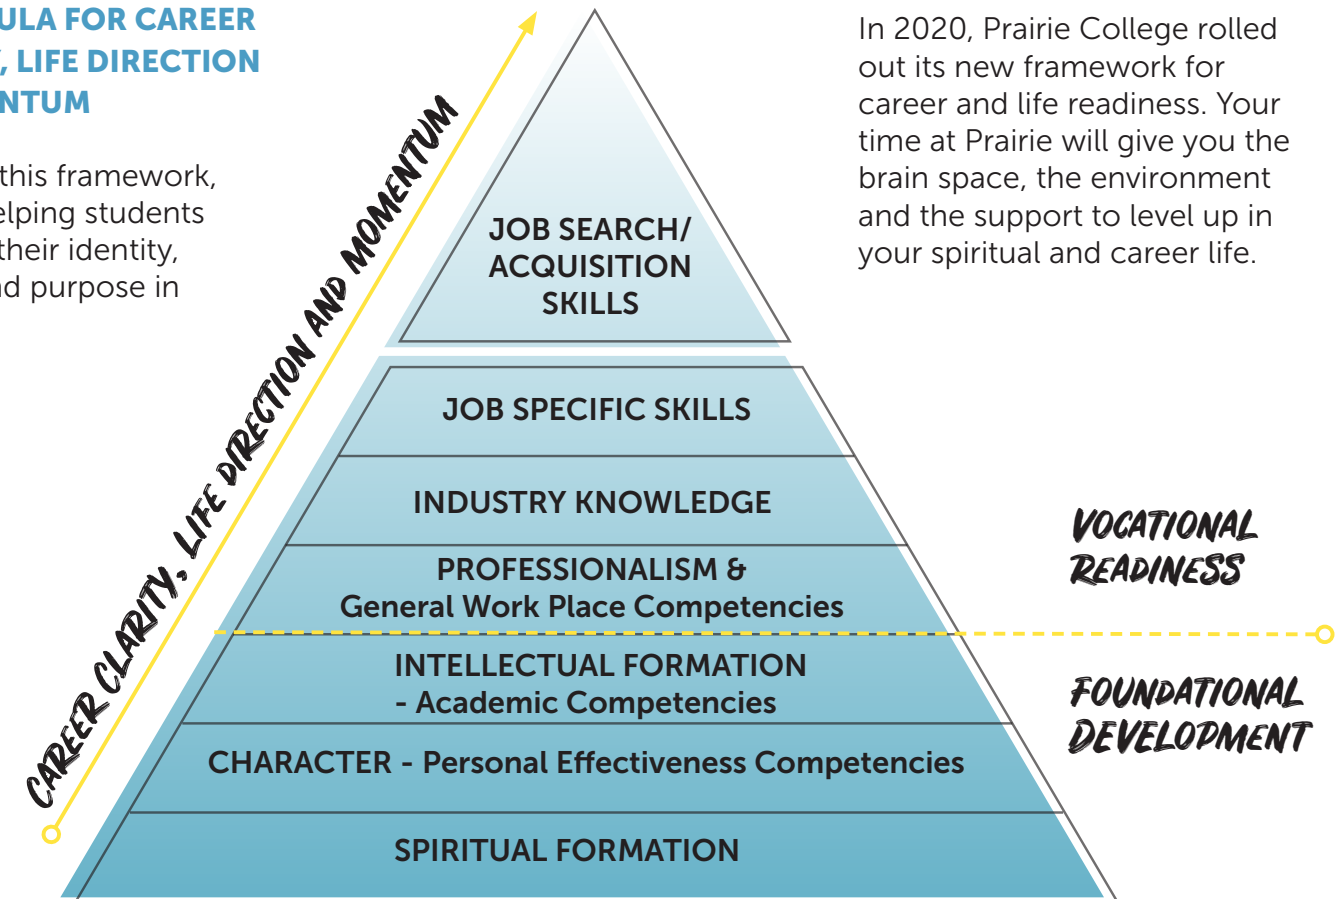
ULA FOR CAREER
, LIFE DIRECTION
NTUM

this framework, elping students their identity, d purpose in

CAREER CLARITY, LIFE DIRECTION AND MOMENTUM

JOB SEARCH/ ACQUISITION SKILLS

In 2020, Prairie College rolled out its new framework for career and life readiness. Your time at Prairie will give you the brain space, the environment and the support to level up in your spiritual and career life.

JOB SPECIFIC SKILLS

INDUSTRY KNOWLEDGE

PROFESSIONALISM & General Work Place Competencies

VOCATIONAL READINESS

INTELLECTUAL FORMATION - Academic Competencies

FOUNDATIONAL DEVELOPMENT

CHARACTER - Personal Effectiveness Competencies

SPIRITUAL FORMATION